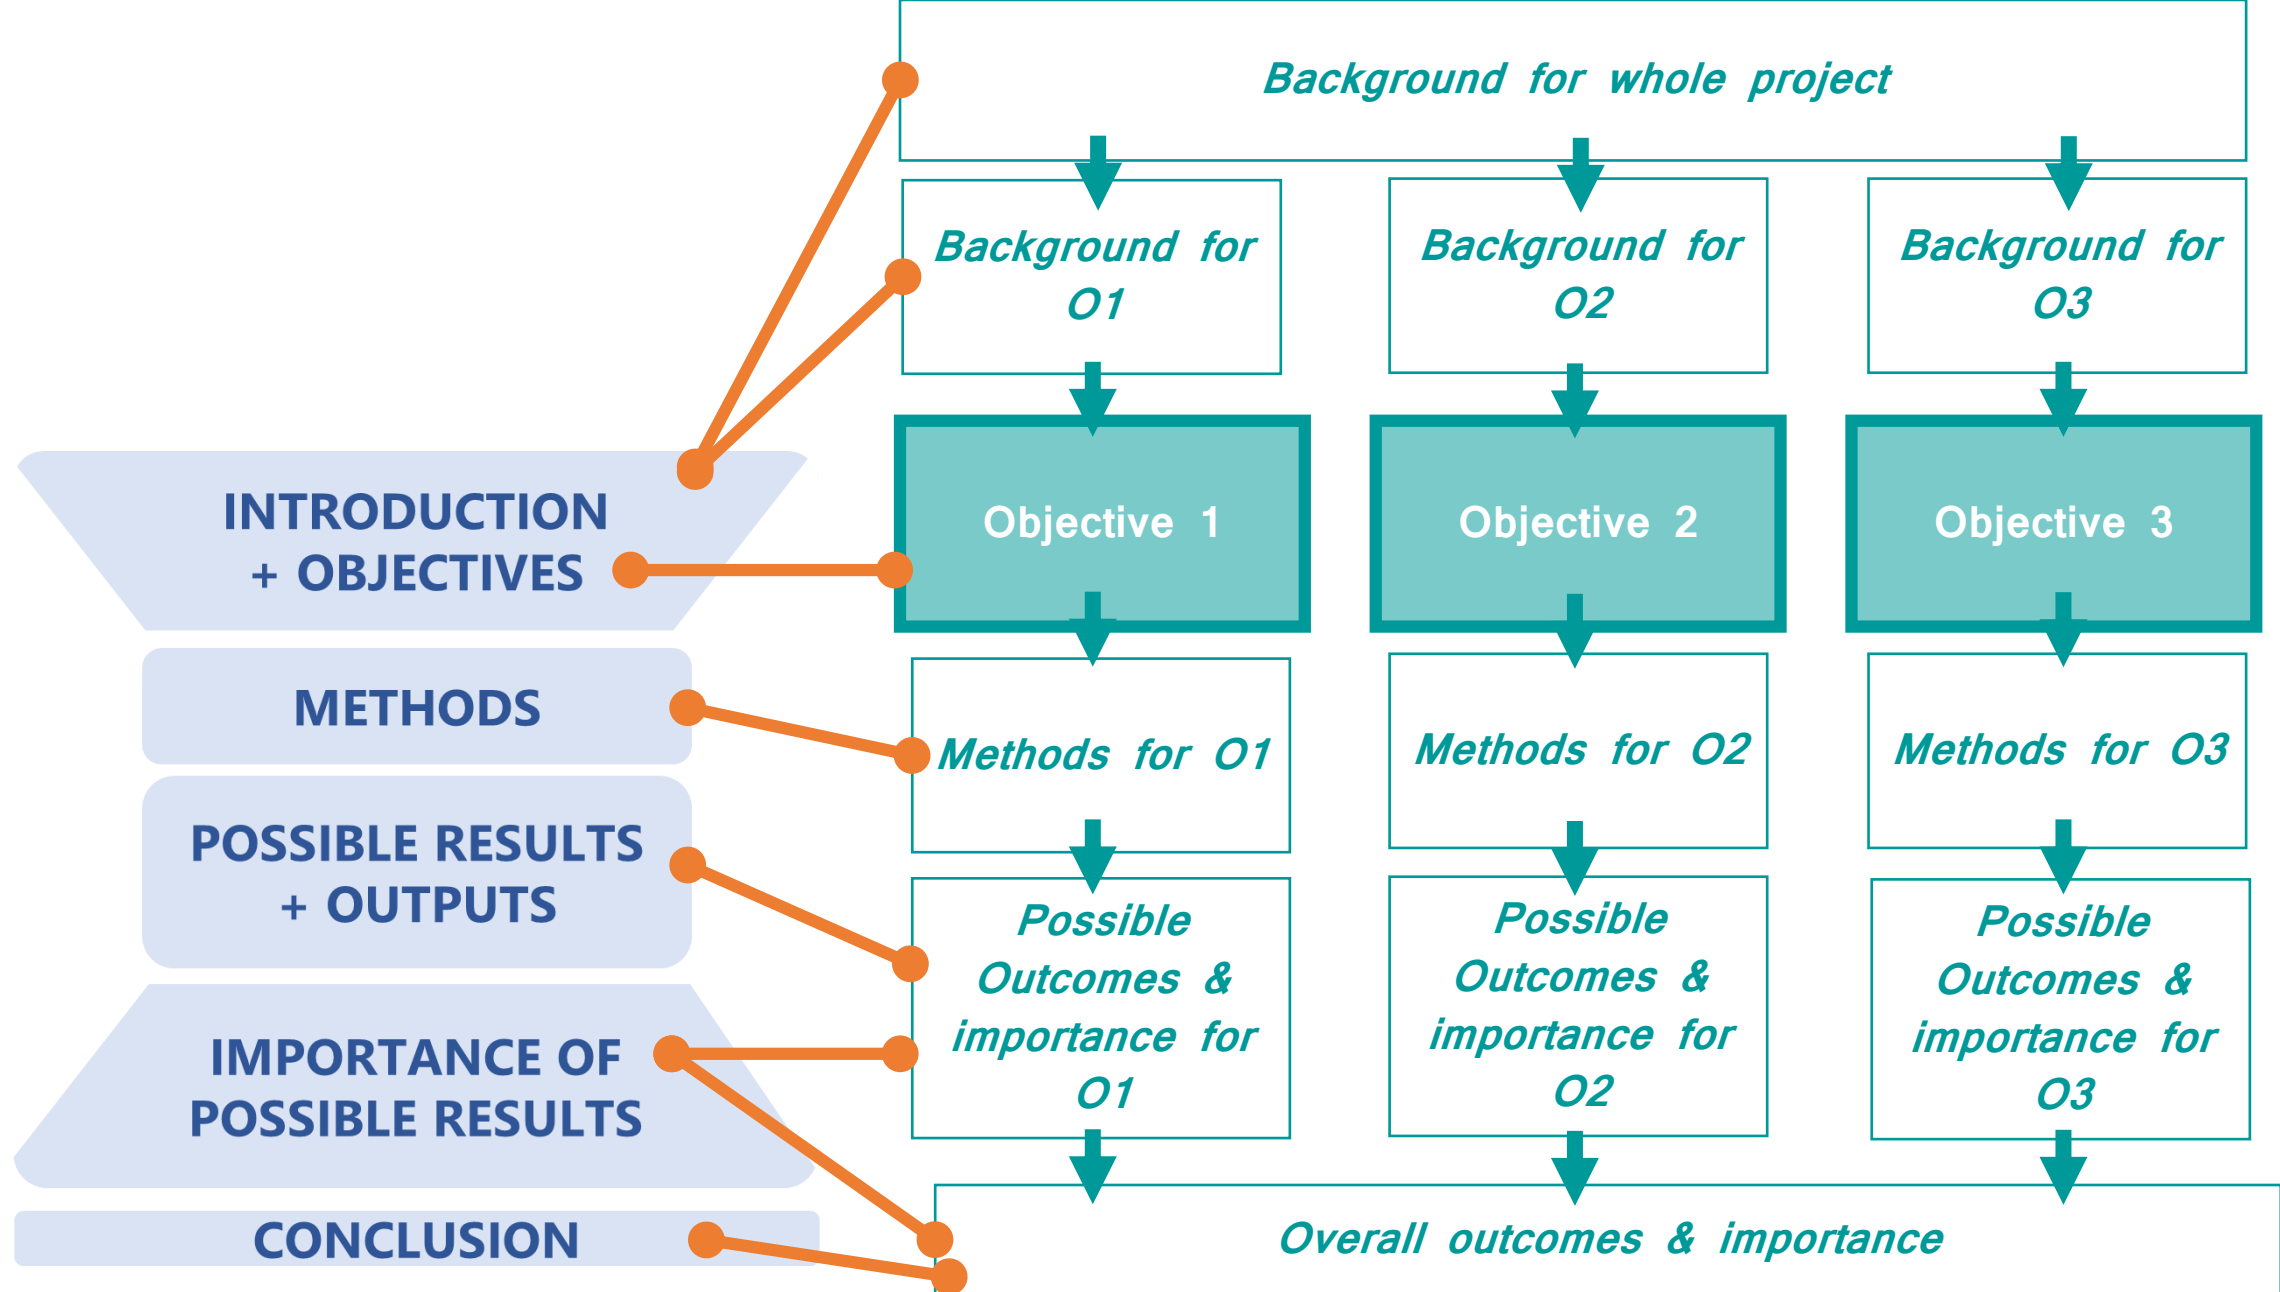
Background for whole project

Background for O1

Background for O2

Background for O3

INTRODUCTION + OBJECTIVES

Objective 1

Objective 2

Objective 3

METHODS

Methods for O1

Methods for O2

Methods for O3

POSSIBLE RESULTS + OUTPUTS

Possible Outcomes & importance for O1

Possible Outcomes & importance for O2

Possible Outcomes & importance for O3

IMPORTANCE OF POSSIBLE RESULTS

CONCLUSION

Overall outcomes & importance